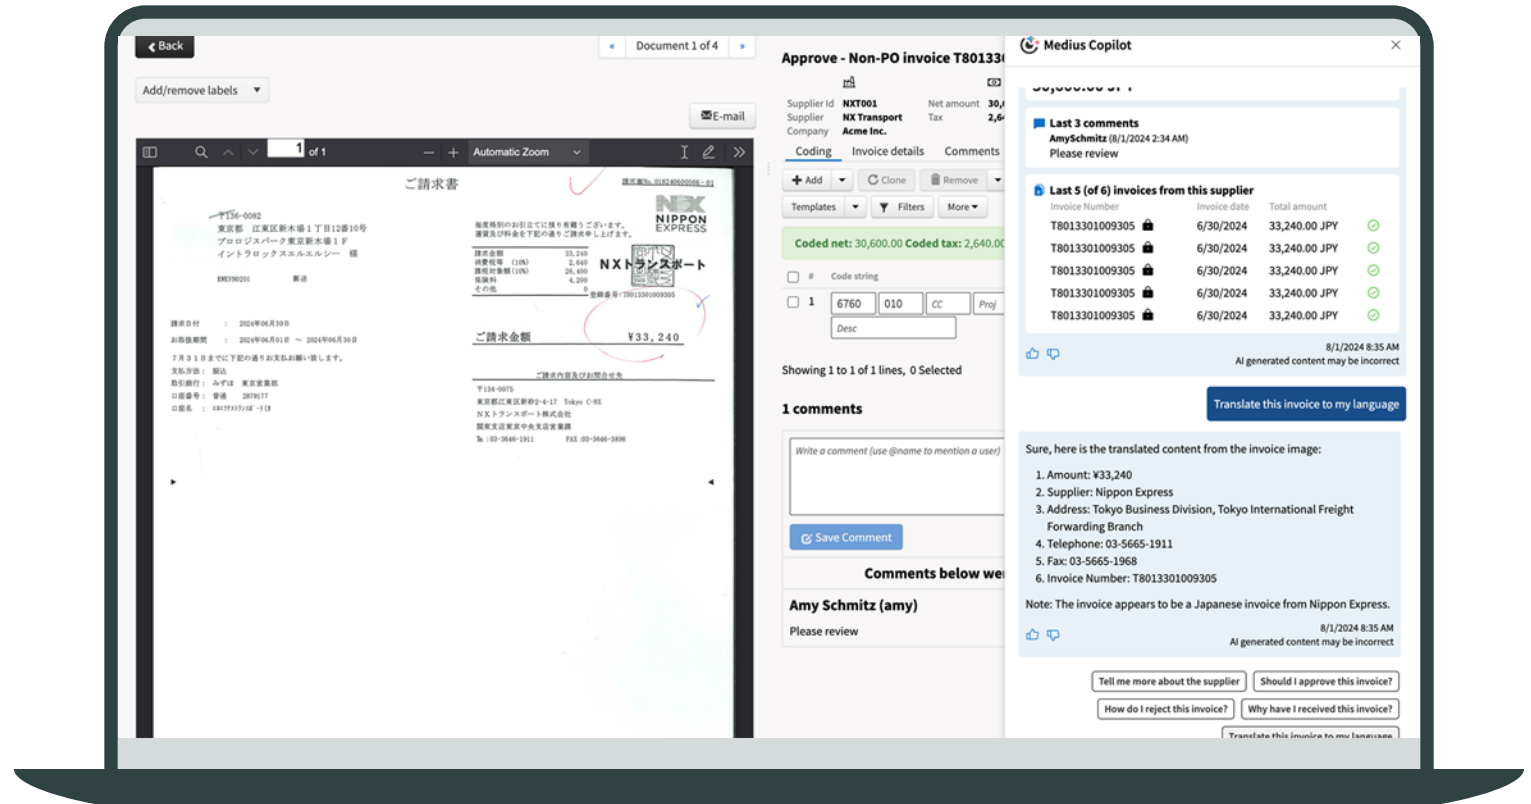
Back

Document 1 of 4

Add/remove labels

E-mail

1 of 1 Automatic Zoom

ご請求書

〒136-0082
東京都 江東区新木場1丁目12番10号
プロロジスパーク東京新木場1F
イントラロックスエルエルシー 様

NIPPON EXPRESS

NXトランスポート

請求日付 : 2024年06月30日
お取扱期間 : 2024年06月01日 ~ 2024年06月30日
7月31日までに下記の通りお支払お願い致します。

ご請求金額 ¥33,240

Approve - Non-PO invoice T80133

Supplier Id NXT001
Supplier NX Transport
Company Acme Inc.
Net amount 30,
Tax 2,6

Coding Invoice details Comments

Add Clone Remove
Templates Filters More

Coded net: 30,600.00 Coded tax: 2,640.00

# Code string
1 6760 010 CC Proj
Desc

Showing 1 to 1 of 1 lines, 0 Selected

1 comments

Write a comment (use @name to mention a user)

Save Comment

Comments below we

Amy Schmitz (amy)
Please review

Medius Copilot

Last 3 comments
AmySchmitz (8/1/2024 2:34 AM)
Please review

Last 5 (of 6) invoices from this supplier

| Invoice Number | Invoice date | Total amount |
|---|---|---|
| T8013301009305 | 6/30/2024 | 33,240.00 JPY |
| T8013301009305 | 6/30/2024 | 33,240.00 JPY |
| T8013301009305 | 6/30/2024 | 33,240.00 JPY |
| T8013301009305 | 6/30/2024 | 33,240.00 JPY |
| T8013301009305 | 6/30/2024 | 33,240.00 JPY |

8/1/2024 8:35 AM
AI generated content may be incorrect

Translate this invoice to my language

Sure, here is the translated content from the invoice image:
1. Amount: ¥33,240
2. Supplier: Nippon Express
3. Address: Tokyo Business Division, Tokyo International Freight Forwarding Branch
4. Telephone: 03-5665-1911
5. Fax: 03-5665-1968
6. Invoice Number: T8013301009305

Note: The invoice appears to be a Japanese invoice from Nippon Express.

8/1/2024 8:35 AM
AI generated content may be incorrect

Tell me more about the supplier
Should I approve this invoice?
How do I reject this invoice?
Why have I received this invoice?
Translate this invoice to my language